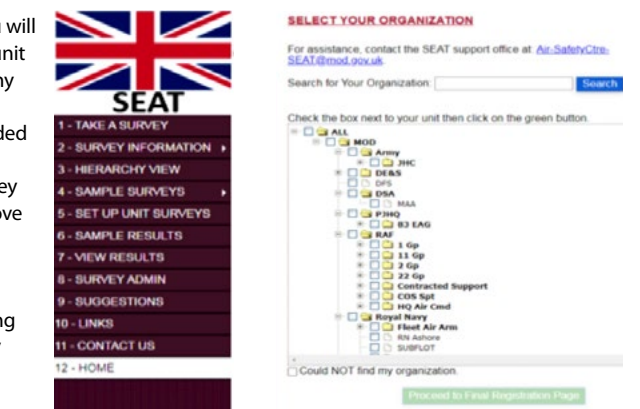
u will
unit
ny

ded

ey
ove

ng

SEAT

1 - TAKE A SURVEY
2 - SURVEY INFORMATION
3 - HIERARCHY VIEW
4 - SAMPLE SURVEYS
5 - SET UP UNIT SURVEYS
6 - SAMPLE RESULTS
7 - VIEW RESULTS
8 - SURVEY ADMIN
9 - SUGGESTIONS
10 - LINKS
11 - CONTACT US
12 - HOME

SELECT YOUR ORGANIZATION

For assistance, contact the SEAT support office at: Air-SafetyCtre-SEAT@mod.gov.uk

Search for Your Organization: Search

Check the box next to your unit then click on the green button.

ALL
MOD
Army
JHC
DE&S
DFS
DSA
MAA
PJHQ
83 EAG
RAF
1 Gp
11 Gp
2 Gp
22 Gp
Contracted Support
COS Spt
HQ Air Cmd
Royal Navy
Fleet Air Arm
RN Ashore
SUBFLOT

Could NOT find my organization.

Proceed to Final Registration Page